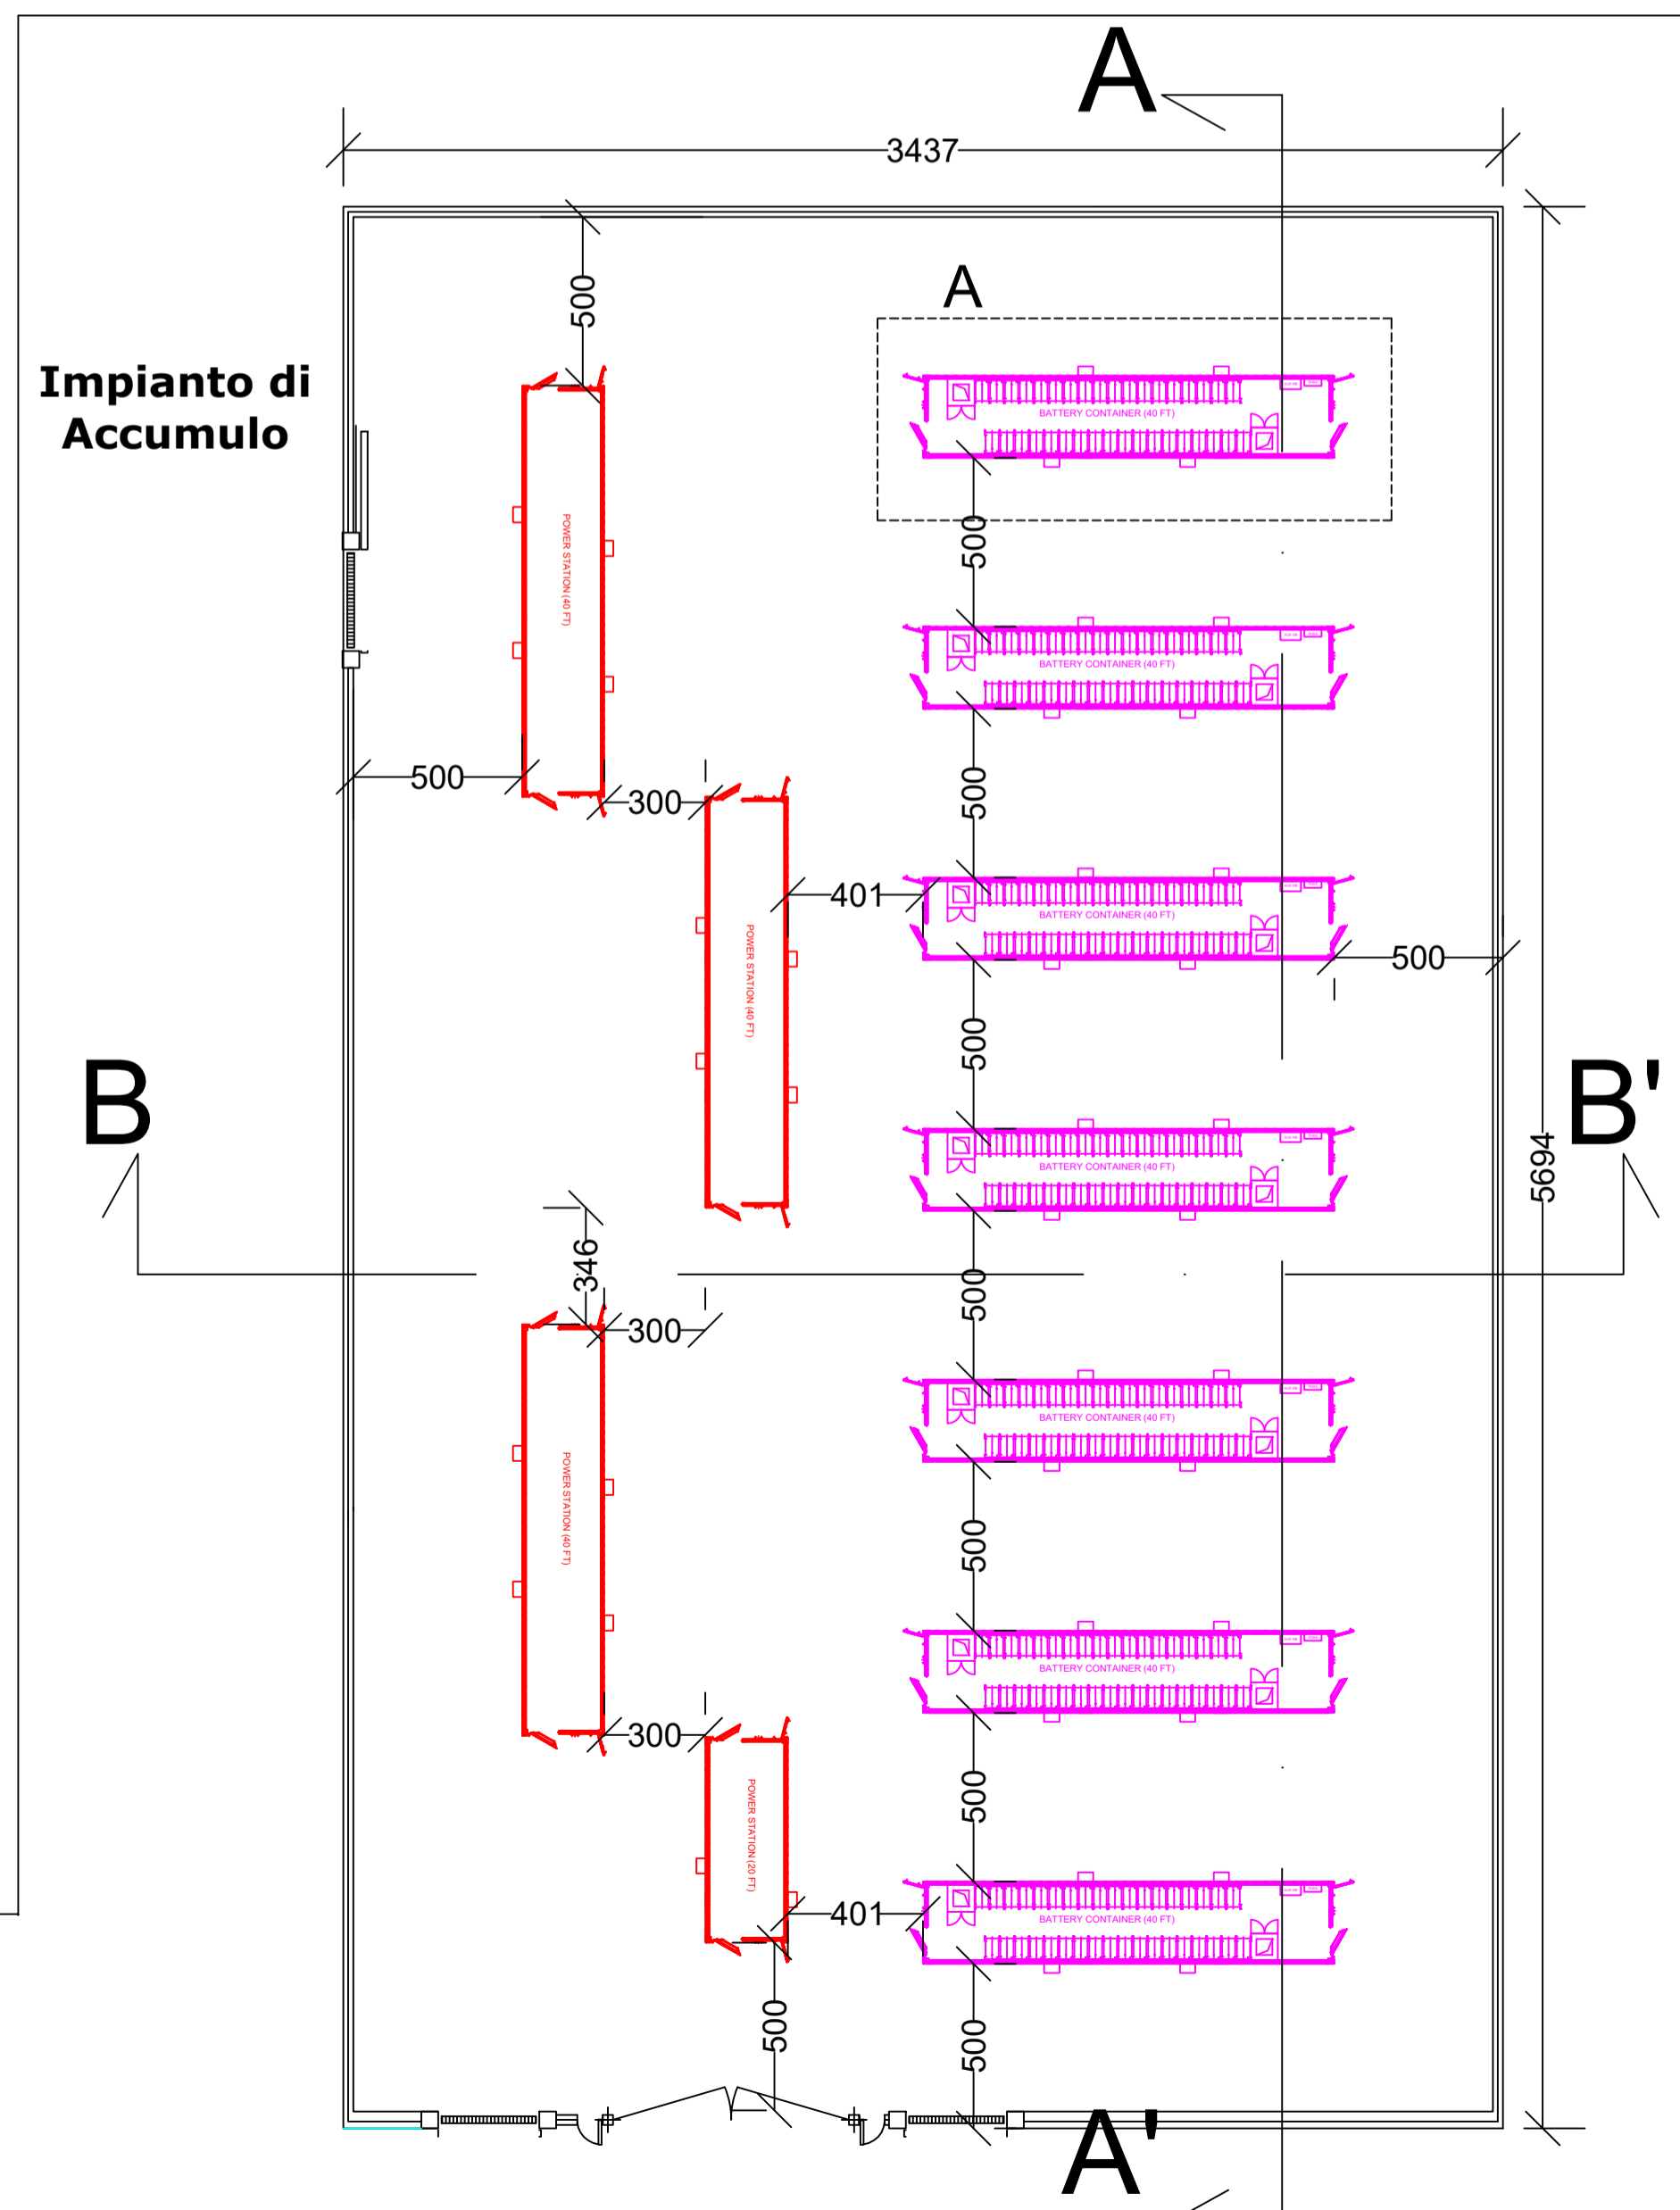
A

3437

A

Impianto di Accumulo

500

BATTERY CONTAINER (40 FT)

POWER STATION (40 FT)

500

BATTERY CONTAINER (40 FT)

500

500

300

401

POWER STATION (40 FT)

BATTERY CONTAINER (40 FT)

500

500

B

B'

BATTERY CONTAINER (40 FT)

5694

346

500

300

BATTERY CONTAINER (40 FT)

POWER STATION (40 FT)

500

BATTERY CONTAINER (40 FT)

300

500

POWER STATION (20 FT)

401

BATTERY CONTAINER (40 FT)

500

500

A'